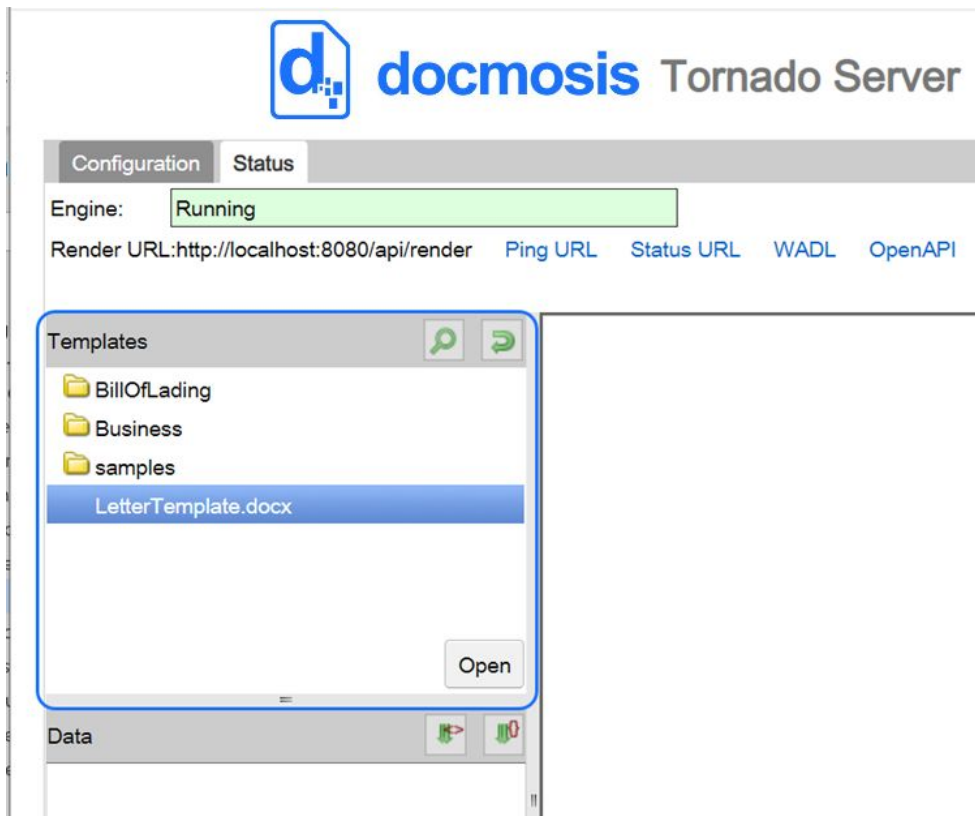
docmosis Tornado Server

Configuration
Status

Engine: Running

Render URL:http://localhost:8080/api/render
Ping URL
Status URL
WADL
OpenAPI

Templates

BillOfLading
Business
samples
LetterTemplate.docx

Open

Data